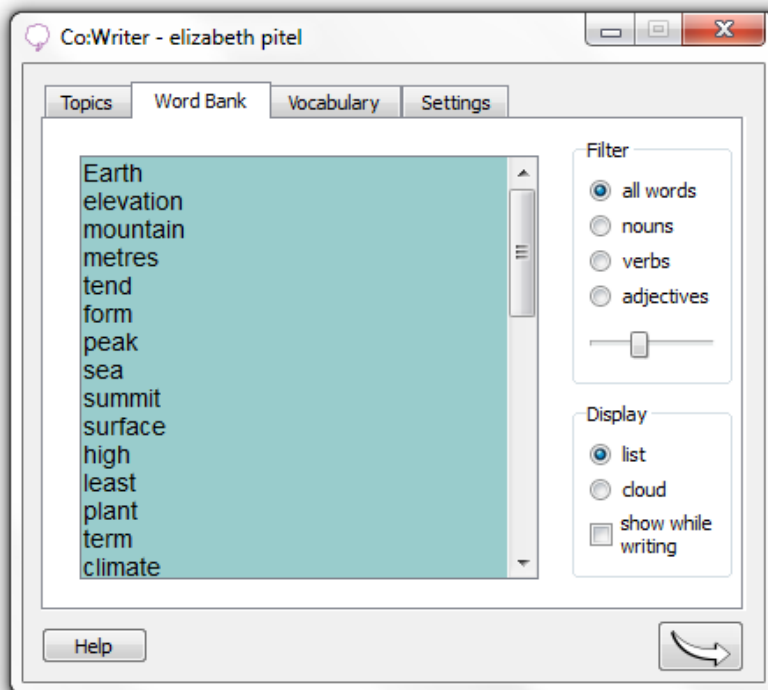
Co:Writer - elizabeth pitel

Topics
Word Bank
Vocabulary
Settings

Earth
elevation
mountain
metres
tend
form
peak
sea
summit
surface
high
least
plant
term
climate

Filter
all words
nouns
verbs
adjectives

Display
list
cloud
show while writing

Help